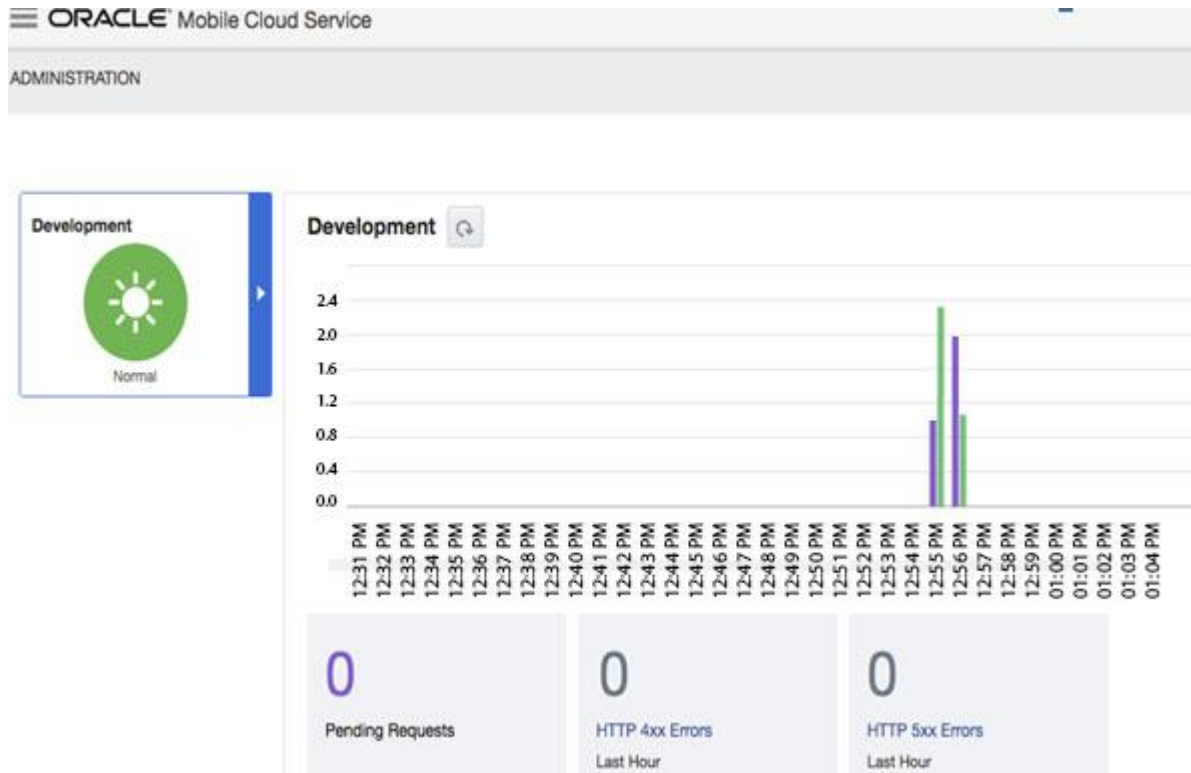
ORACLE Mobile Cloud Service

ADMINISTRATION

Development

Normal

Development

2.4
2.0
1.6
1.2
0.8
0.4
0.0

12:31 PM
12:32 PM
12:33 PM
12:34 PM
12:35 PM
12:36 PM
12:37 PM
12:38 PM
12:39 PM
12:40 PM
12:41 PM
12:42 PM
12:43 PM
12:44 PM
12:45 PM
12:46 PM
12:47 PM
12:48 PM
12:49 PM
12:50 PM
12:51 PM
12:52 PM
12:53 PM
12:54 PM
12:55 PM
12:56 PM
12:57 PM
12:58 PM
12:59 PM
01:00 PM
01:01 PM
01:02 PM
01:03 PM
01:04 PM

0
Pending Requests

0
HTTP 4xx Errors
Last Hour

0
HTTP 5xx Errors
Last Hour